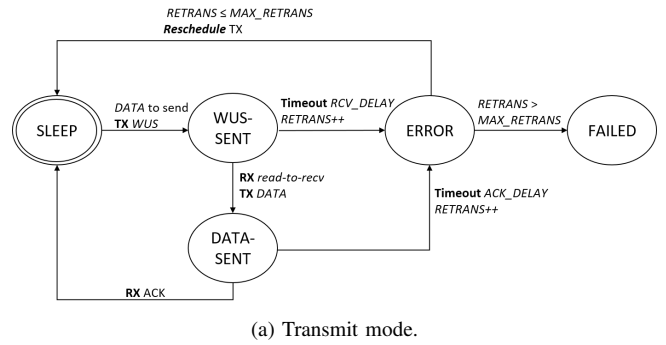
RETRANS ≤ MAX_RETRANS
Reschedule TX

SLEEP

DATA to send
TX WUS

WUS-SENT

Timeout RCV_DELAY
RETRANS++

ERROR

RETRANS > MAX_RETRANS

FAILED

RX read-to-recv
TX DATA

Timeout ACK_DELAY
RETRANS++

DATA-SENT

RX ACK

(a) Transmit mode.